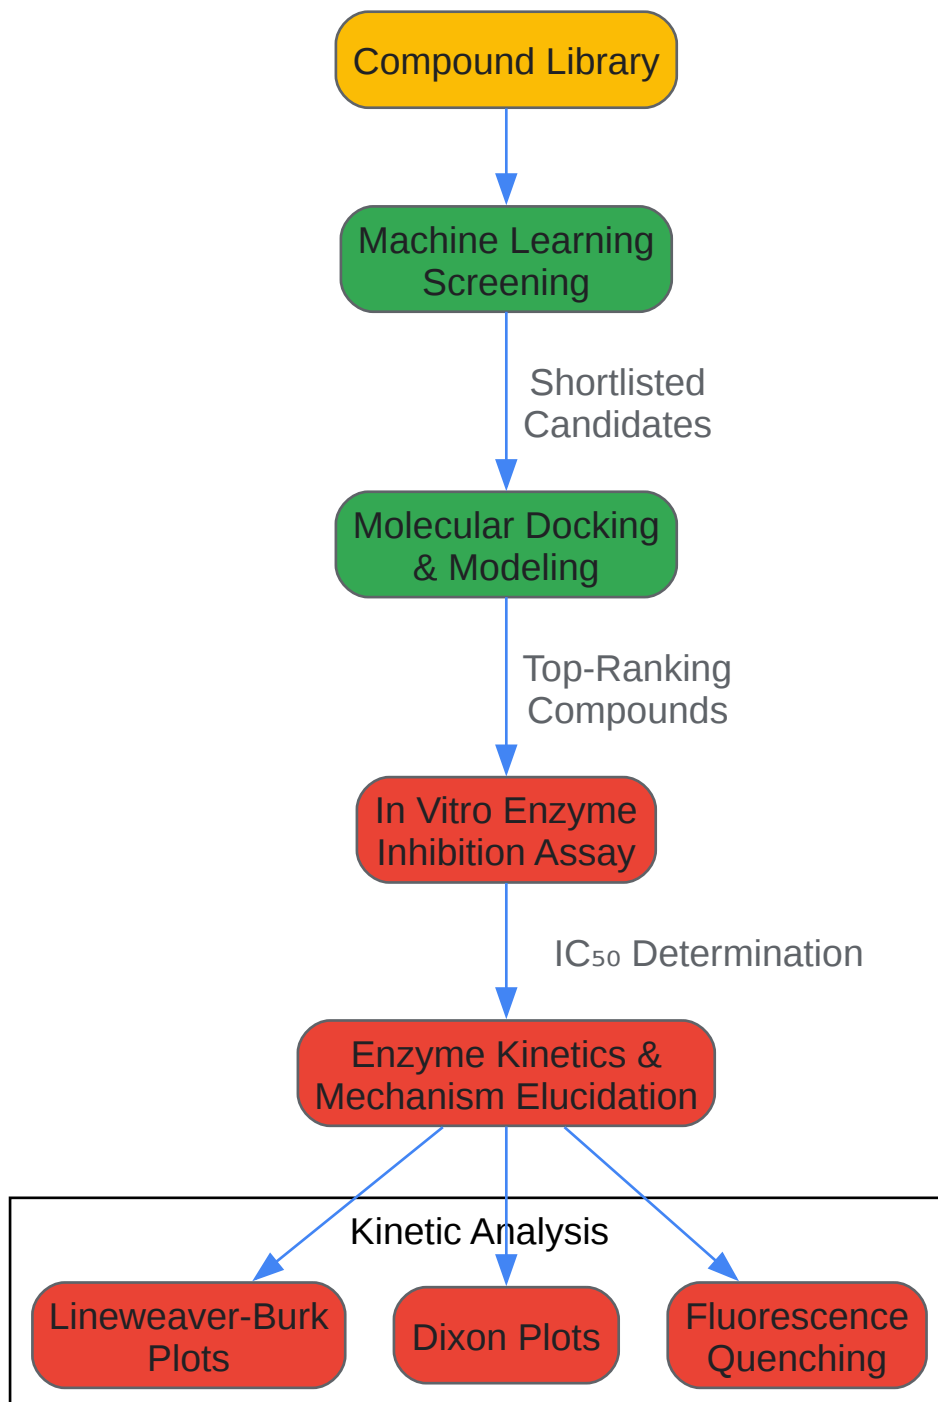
Compound Library

Machine Learning Screening

Shortlisted Candidates

Molecular Docking & Modeling

Top-Ranking Compounds

In Vitro Enzyme Inhibition Assay

$IC_{50}$ Determination

Enzyme Kinetics & Mechanism Elucidation

Kinetic Analysis

Lineweaver-Burk Plots

Dixon Plots

Fluorescence Quenching